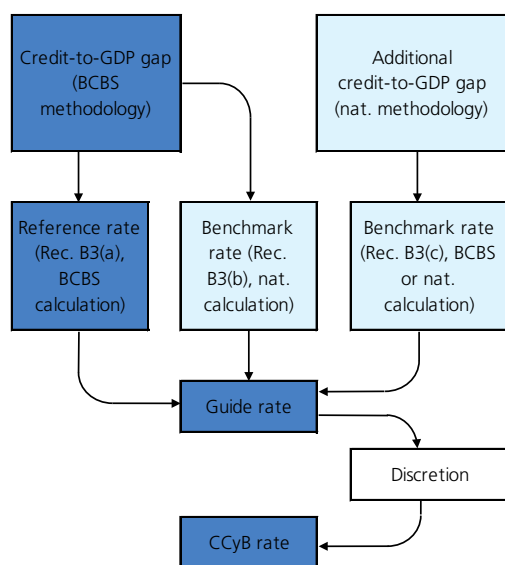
Credit-to-GDP gap (BCBS methodology)

Additional credit-to-GDP gap (nat. methodology)

Reference rate (Rec. B3(a), BCBS calculation)

Benchmark rate (Rec. B3(b), nat. calculation)

Benchmark rate (Rec. B3(c), BCBS or nat. calculation)

Guide rate

Discretion

CCyB rate